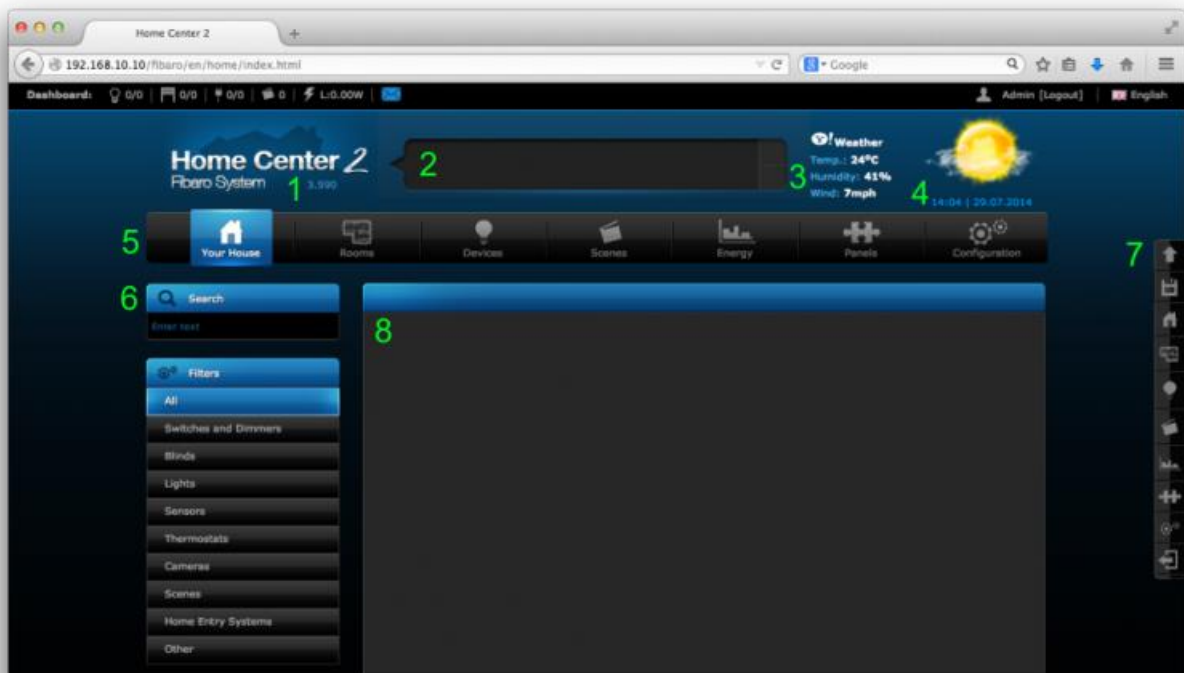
Home Center 2
+
192.168.10.10/fibaro/en/home/index.html
Google
Dashboard: 0/0 | 0/0 | 0/0 | 0 | L:0.00W |
Admin [Logout] | English

Home Center 2
Fibaro System
1 3.590
2
Weather
Temp.: 24°C
Humidity: 41%
Wind: 7mph
3
4 14:04 | 20.07.2014

5
Your House
Rooms
Devices
Scenes
Energy
Panels
Configuration

7

6 Search
Enter text

8

Filters
All
Switches and Dimmers
Blinds
Lights
Sensors
Thermostats
Cameras
Scenes
Home Entry Systems
Other